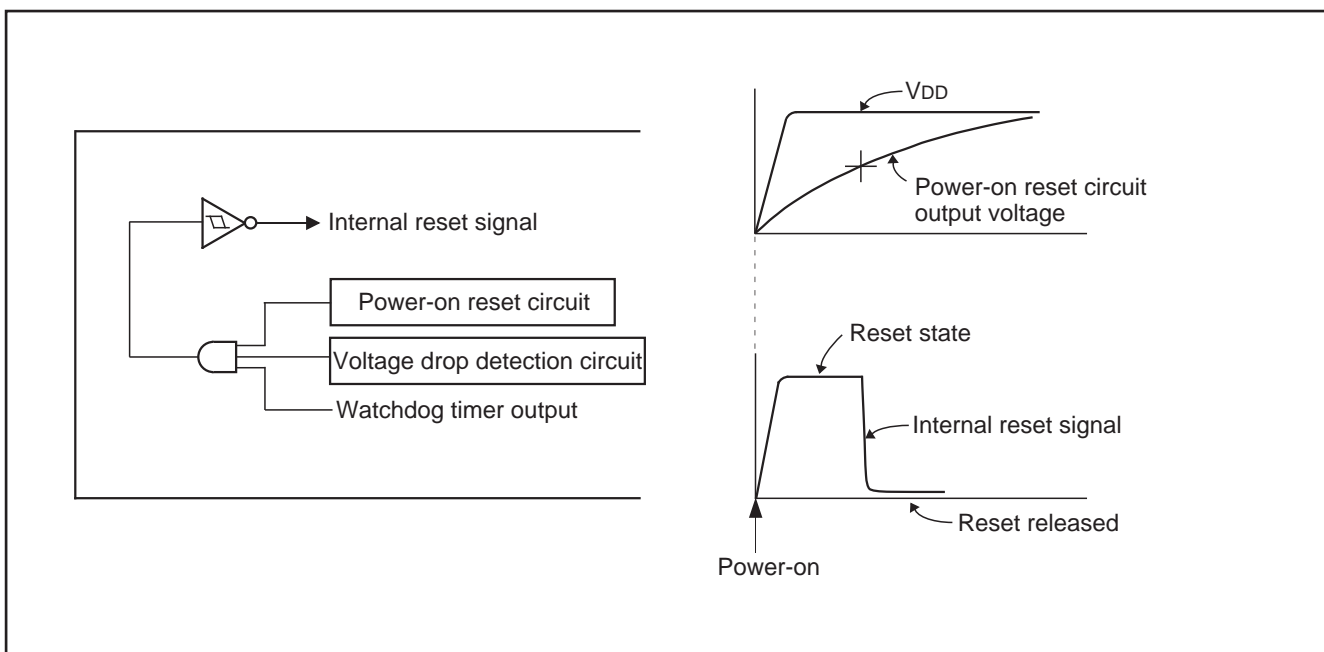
Internal reset signal

Power-on reset circuit

Voltage drop detection circuit

Watchdog timer output

$V_{DD}$

Power-on reset circuit output voltage

Reset state

Internal reset signal

Reset released

Power-on